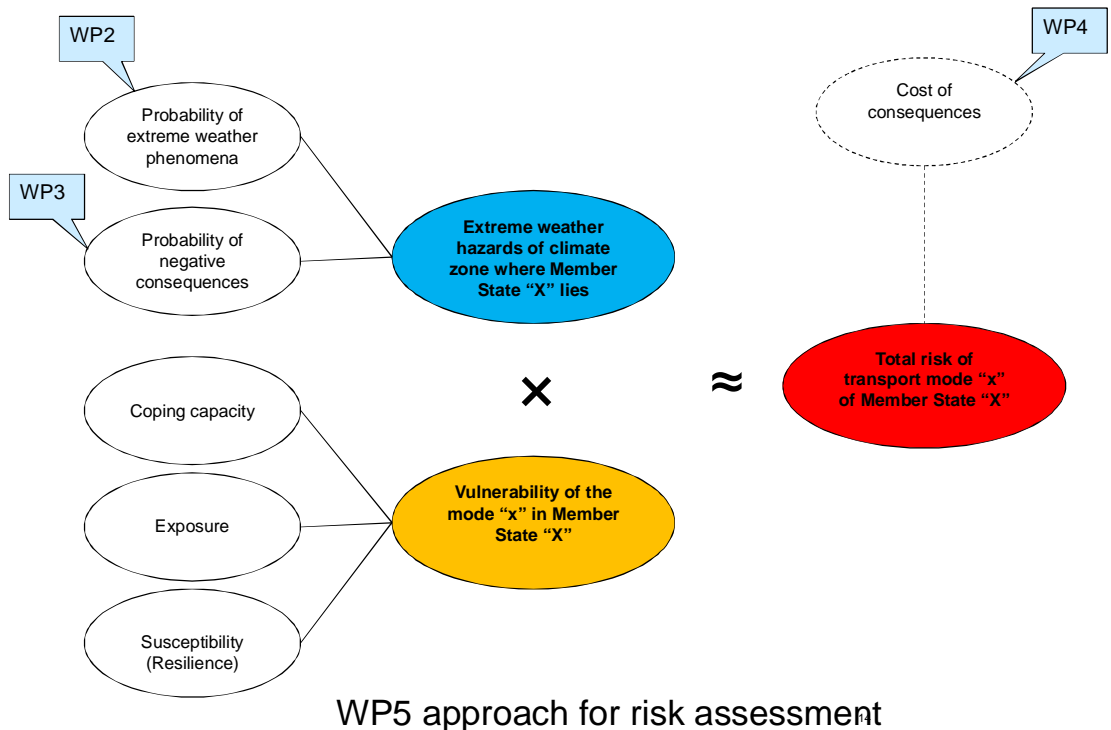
WP2

Probability of extreme weather phenomena

WP3

Probability of negative consequences

Extreme weather hazards of climate zone where Member State "X" lies

WP4

Cost of consequences

Coping capacity

Exposure

Susceptibility (Resilience)

Vulnerability of the mode "x" in Member State "X"

×

≈

Total risk of transport mode "x" of Member State "X"

WP5 approach for risk assessment

14